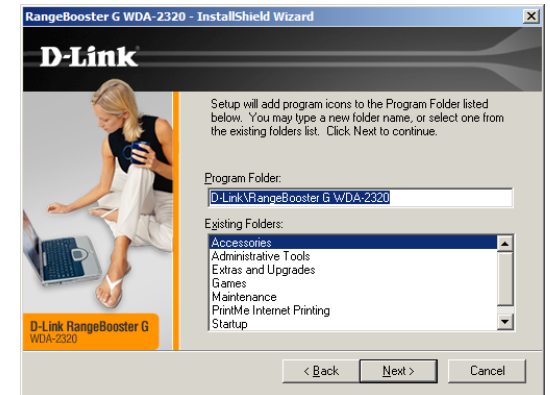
RangeBooster G WDA-2320 - InstallShield Wizard

D-Link

Setup will add program icons to the Program Folder listed below. You may type a new folder name, or select one from the existing folders list. Click Next to continue.

Program Folder:

D-Link\RangeBooster G WDA-2320

Existing Folders:

Accessories
Administrative Tools
Extras and Upgrades
Games
Maintenance
PrintMe Internet Printing
Startup

D-Link RangeBooster G
WDA-2320

< Back
Next >
Cancel